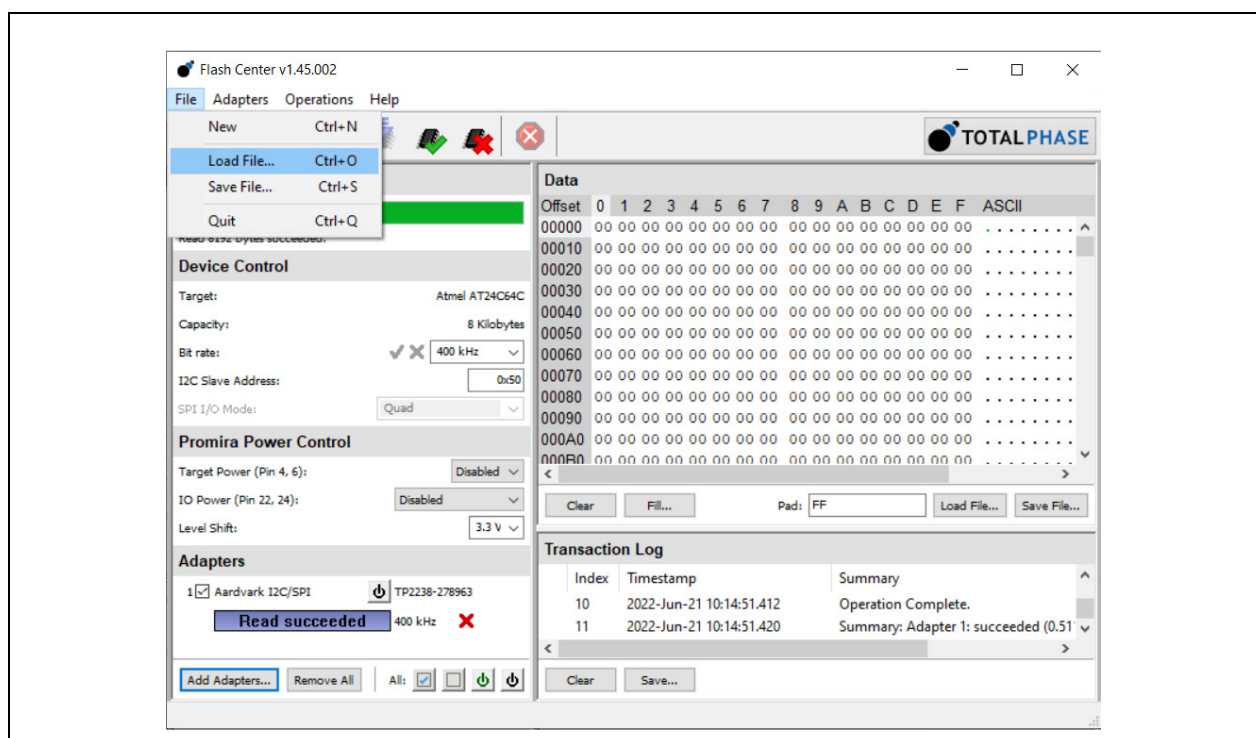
Flash Center v1.45.002

File Adapters Operations Help

New Ctrl+N
Load File... Ctrl+O
Save File... Ctrl+S
Quit Ctrl+Q

TOTALPHASE

Read 8192 bytes succeeded.

Device Control
Target: Atmel AT24C64C
Capacity: 8 Kilobytes
Bit rate: 400 kHz
I2C Slave Address: 0x50
SPI I/O Mode: Quad

Promira Power Control
Target Power (Pin 4, 6): Disabled
IO Power (Pin 22, 24): Disabled
Level Shift: 3.3 V

Adapters
1 Aardvark I2C/SPI TP2238-278963
Read succeeded 400 kHz

Add Adapters... Remove All All:

Data

| Offset | 0 | 1 | 2 | 3 | 4 | 5 | 6 | 7 | 8 | 9 | A | B | C | D | E | F | ASCII |
|---|---|---|---|---|---|---|---|---|---|---|---|---|---|---|---|---|---|
| 00000 | 00 | 00 | 00 | 00 | 00 | 00 | 00 | 00 | 00 | 00 | 00 | 00 | 00 | 00 | 00 | 00 | ........ |
| 00010 | 00 | 00 | 00 | 00 | 00 | 00 | 00 | 00 | 00 | 00 | 00 | 00 | 00 | 00 | 00 | 00 | ........ |
| 00020 | 00 | 00 | 00 | 00 | 00 | 00 | 00 | 00 | 00 | 00 | 00 | 00 | 00 | 00 | 00 | 00 | ........ |
| 00030 | 00 | 00 | 00 | 00 | 00 | 00 | 00 | 00 | 00 | 00 | 00 | 00 | 00 | 00 | 00 | 00 | ........ |
| 00040 | 00 | 00 | 00 | 00 | 00 | 00 | 00 | 00 | 00 | 00 | 00 | 00 | 00 | 00 | 00 | 00 | ........ |
| 00050 | 00 | 00 | 00 | 00 | 00 | 00 | 00 | 00 | 00 | 00 | 00 | 00 | 00 | 00 | 00 | 00 | ........ |
| 00060 | 00 | 00 | 00 | 00 | 00 | 00 | 00 | 00 | 00 | 00 | 00 | 00 | 00 | 00 | 00 | 00 | ........ |
| 00070 | 00 | 00 | 00 | 00 | 00 | 00 | 00 | 00 | 00 | 00 | 00 | 00 | 00 | 00 | 00 | 00 | ........ |
| 00080 | 00 | 00 | 00 | 00 | 00 | 00 | 00 | 00 | 00 | 00 | 00 | 00 | 00 | 00 | 00 | 00 | ........ |
| 00090 | 00 | 00 | 00 | 00 | 00 | 00 | 00 | 00 | 00 | 00 | 00 | 00 | 00 | 00 | 00 | 00 | ........ |
| 000A0 | 00 | 00 | 00 | 00 | 00 | 00 | 00 | 00 | 00 | 00 | 00 | 00 | 00 | 00 | 00 | 00 | ........ |
| 000B0 | 00 | 00 | 00 | 00 | 00 | 00 | 00 | 00 | 00 | 00 | 00 | 00 | 00 | 00 | 00 | 00 | ........ |

Clear Fill... Pad: FF Load File... Save File...

Transaction Log

| Index | Timestamp | Summary |
|---|---|---|
| 10 | 2022-Jun-21 10:14:51.412 | Operation Complete. |
| 11 | 2022-Jun-21 10:14:51.420 | Summary: Adapter 1: succeeded (0.51 |

Clear Save...